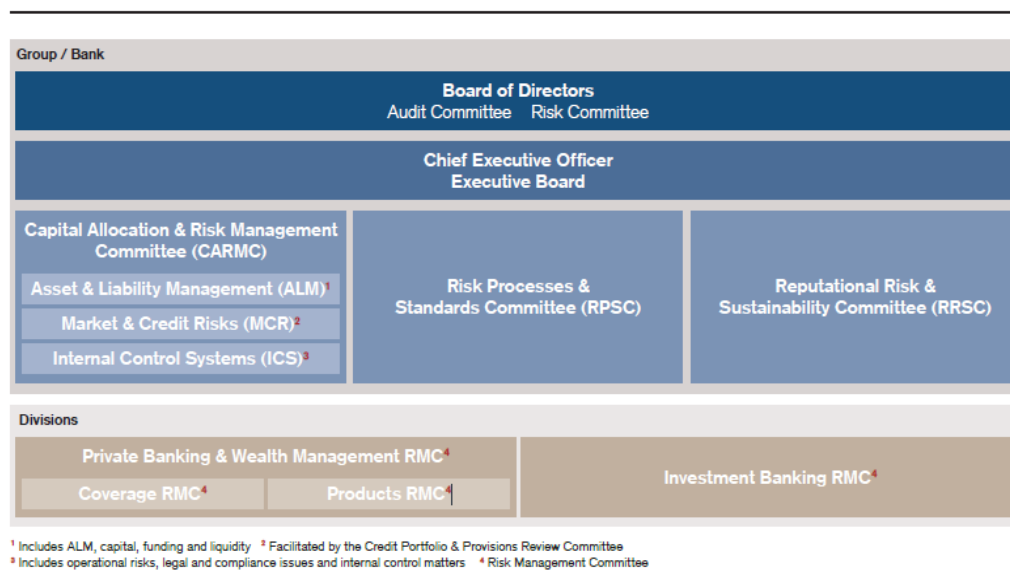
Group / Bank

Board of Directors
Audit Committee Risk Committee

Chief Executive Officer
Executive Board

Capital Allocation & Risk Management Committee (CARMC)

Asset & Liability Management (ALM)$^1$

Market & Credit Risks (MCR)$^2$

Internal Control Systems (ICS)$^3$

Risk Processes & Standards Committee (RPSC)

Reputational Risk & Sustainability Committee (RRSC)

Divisions

Private Banking & Wealth Management RMC$^4$

Coverage RMC$^4$

Products RMC$^4$

Investment Banking RMC$^4$

$^1$ Includes ALM, capital, funding and liquidity $^2$ Facilitated by the Credit Portfolio & Provisions Review Committee
$^3$ Includes operational risks, legal and compliance issues and internal control matters $^4$ Risk Management Committee